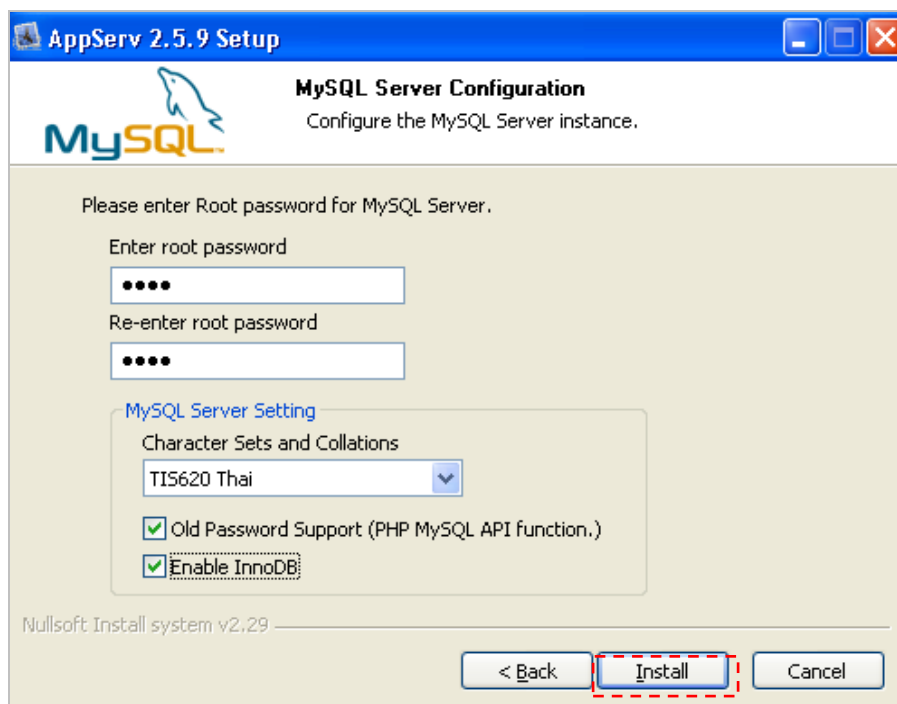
AppServ 2.5.9 Setup

MySQL

MySQL Server Configuration
Configure the MySQL Server instance.

Please enter Root password for MySQL Server.

Enter root password

••••

Re-enter root password

••••

MySQL Server Setting

Character Sets and Collations

TIS620 Thai

Old Password Support (PHP MySQL API function.)

Enable InnoDB

Nullsoft Install system v2.29

< Back

Install

Cancel